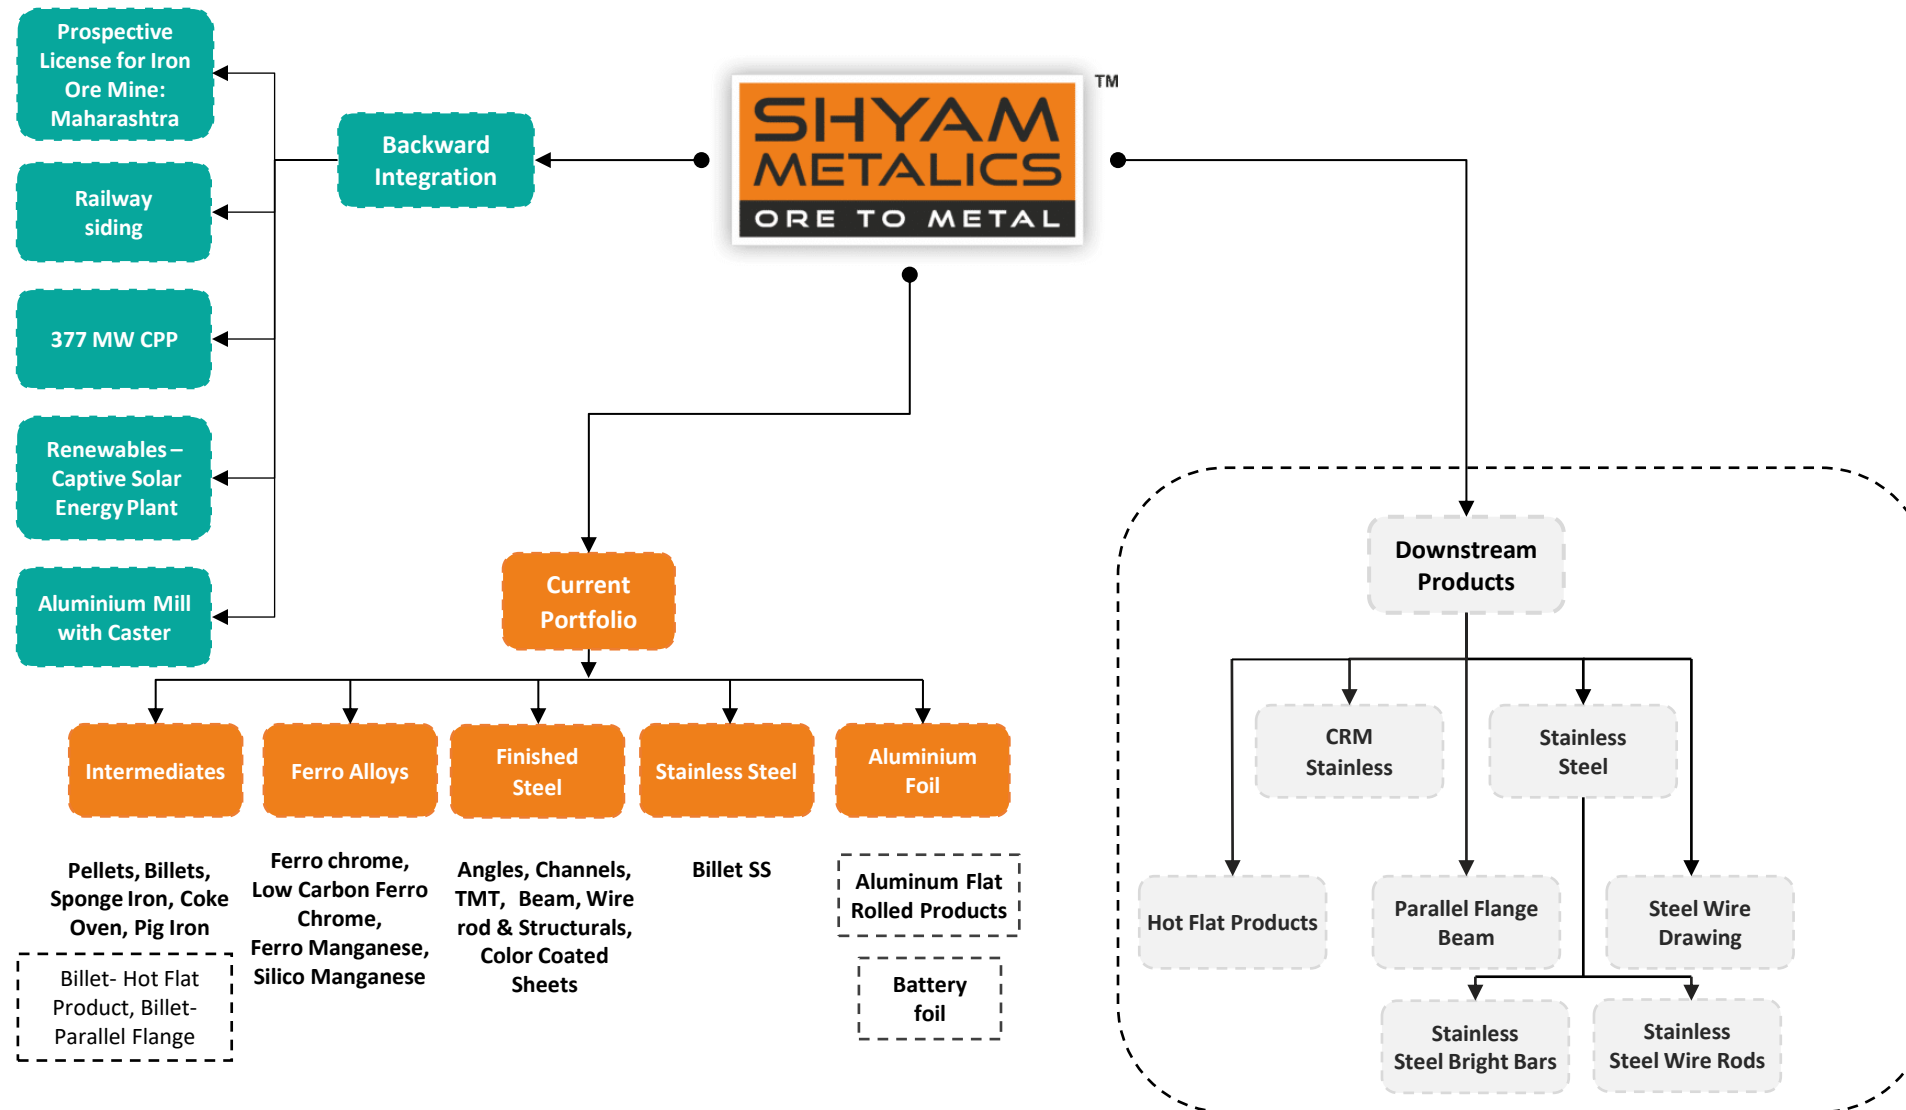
SHYAM METALICS
ORE TO METAL
TM

Backward Integration

Prospective License for Iron Ore Mine: Maharashtra

Railway siding

377 MW CPP

Renewables – Captive Solar Energy Plant

Aluminium Mill with Caster

Current Portfolio

Intermediates

Ferro Alloys

Finished Steel

Stainless Steel

Aluminium Foil

Pellets, Billets, Sponge Iron, Coke Oven, Pig Iron

Billet- Hot Flat Product, Billet- Parallel Flange

Ferro chrome, Low Carbon Ferro Chrome, Ferro Manganese, Silico Manganese

Angles, Channels, TMT, Beam, Wire rod & Structurals, Color Coated Sheets

Billet SS

Aluminum Flat Rolled Products

Battery foil

Downstream Products

CRM Stainless

Stainless Steel

Hot Flat Products

Parallel Flange Beam

Steel Wire Drawing

Stainless Steel Bright Bars

Stainless Steel Wire Rods